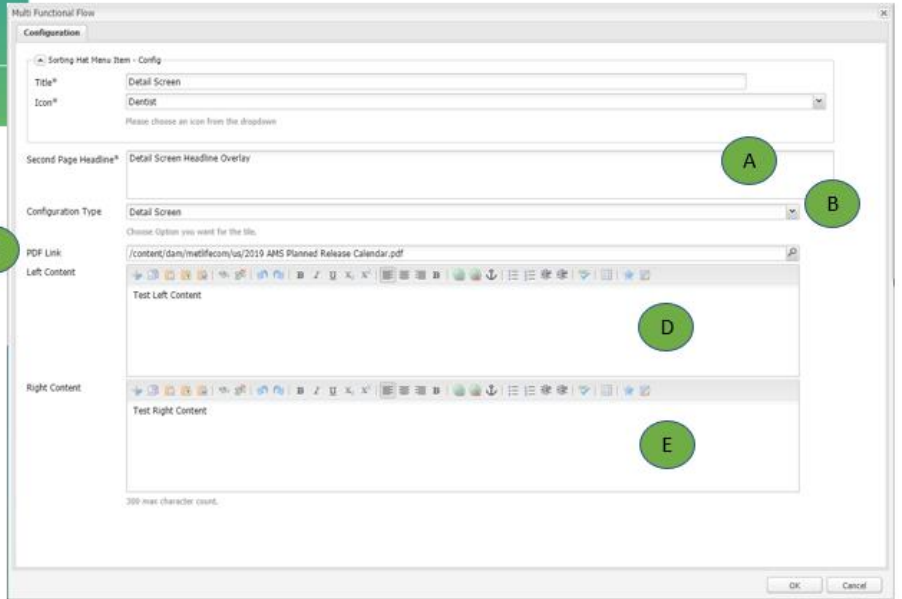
Multi Functional Flow

Configuration

Sorting Hat Menu Item - Config

Title*
Detail Screen

Icon*
Dentist

Please choose an icon from the dropdown

Second Page Headline*
Detail Screen Headline Overlay

A

B

Configuration Type
Detail Screen

Choose Option you want for the tile.

PDF Link
/content/dam/metlifecom/us/2019 AMS Planned Release Calendar.pdf

Left Content
Test Left Content

D

Right Content
Test Right Content

E

300 max character count.

OK
Cancel